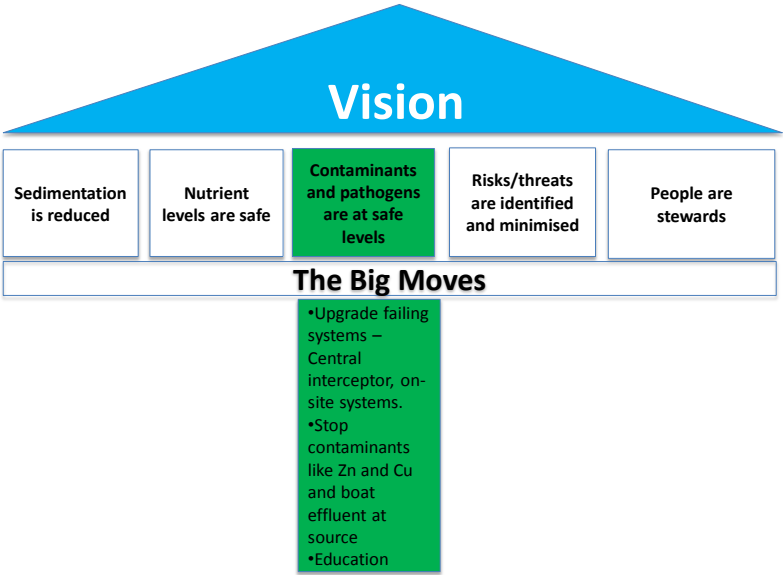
Vision

Sedimentation is reduced

Nutrient levels are safe

Contaminants and pathogens are at safe levels

Risks/threats are identified and minimised

People are stewards

The Big Moves

•Upgrade failing systems – Central interceptor, on-site systems.
•Stop contaminants like Zn and Cu and boat effluent at source
•Education